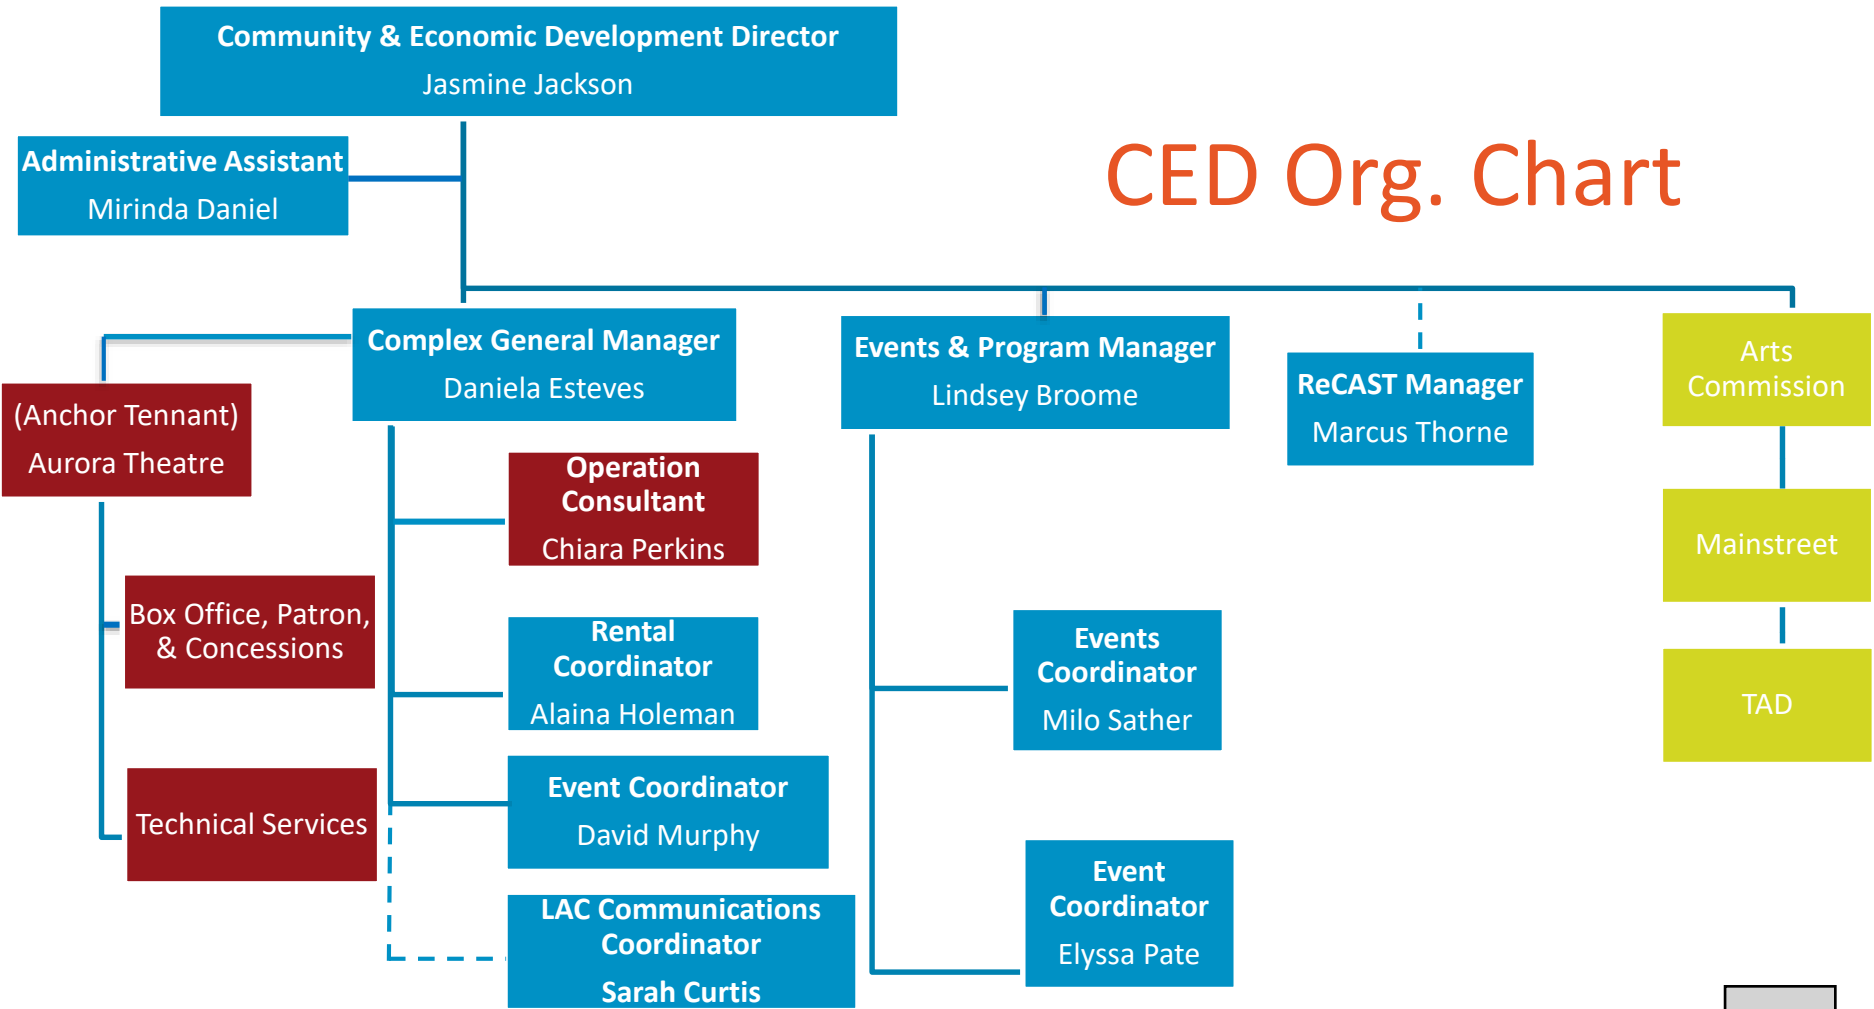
Community & Economic Development Director
Jasmine Jackson

CED Org. Chart

Administrative Assistant
Mirinda Daniel

Complex General Manager
Daniela Esteves

(Anchor Tennant)
Aurora Theatre

Box Office, Patron, & Concessions

Technical Services

Operation Consultant
Chiara Perkins

Rental Coordinator
Alaina Holeman

Event Coordinator
David Murphy

LAC Communications Coordinator
Sarah Curtis

Events & Program Manager
Lindsey Broome

Events Coordinator
Milo Sather

Event Coordinator
Elyssa Pate

ReCAST Manager
Marcus Thorne

Arts Commission

Mainstreet

TAD